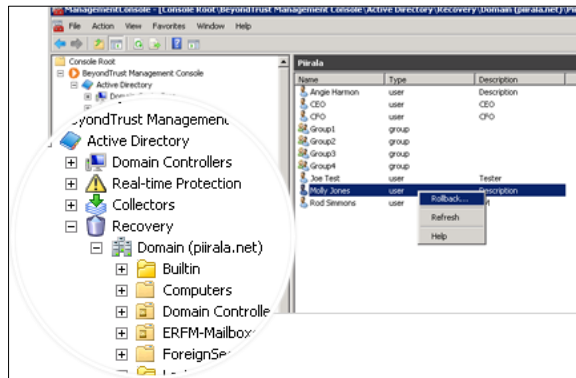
ManagementConsole - [Console Root\BeyondTrust Management Console\Active Directory\Recovery\Domain (piirala.net)\Pii

File Action View Favorites Window Help

Console Root
BeyondTrust Management Console
Active Directory
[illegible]

eyondTrust Management
Active Directory
Domain Controllers
Real-time Protection
Collectors
Recovery
Domain (piirala.net)
Builtin
Computers
Domain Controlle
ERFM-Mailbox
ForeignSe
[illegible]

Piirala

| Name | Type | Description |
|---|---|---|
| Angie Harmon | user | Description |
| CEO | user | CEO |
| CFO | user | CFO |
| Group1 | group | |
| Group2 | group | |
| Group3 | group | |
| Group4 | group | |
| Joe Test | user | Tester |
| Molly Jones | user | Description |
| Rod Simmons | user | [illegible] |

Rollback...
Refresh
Help